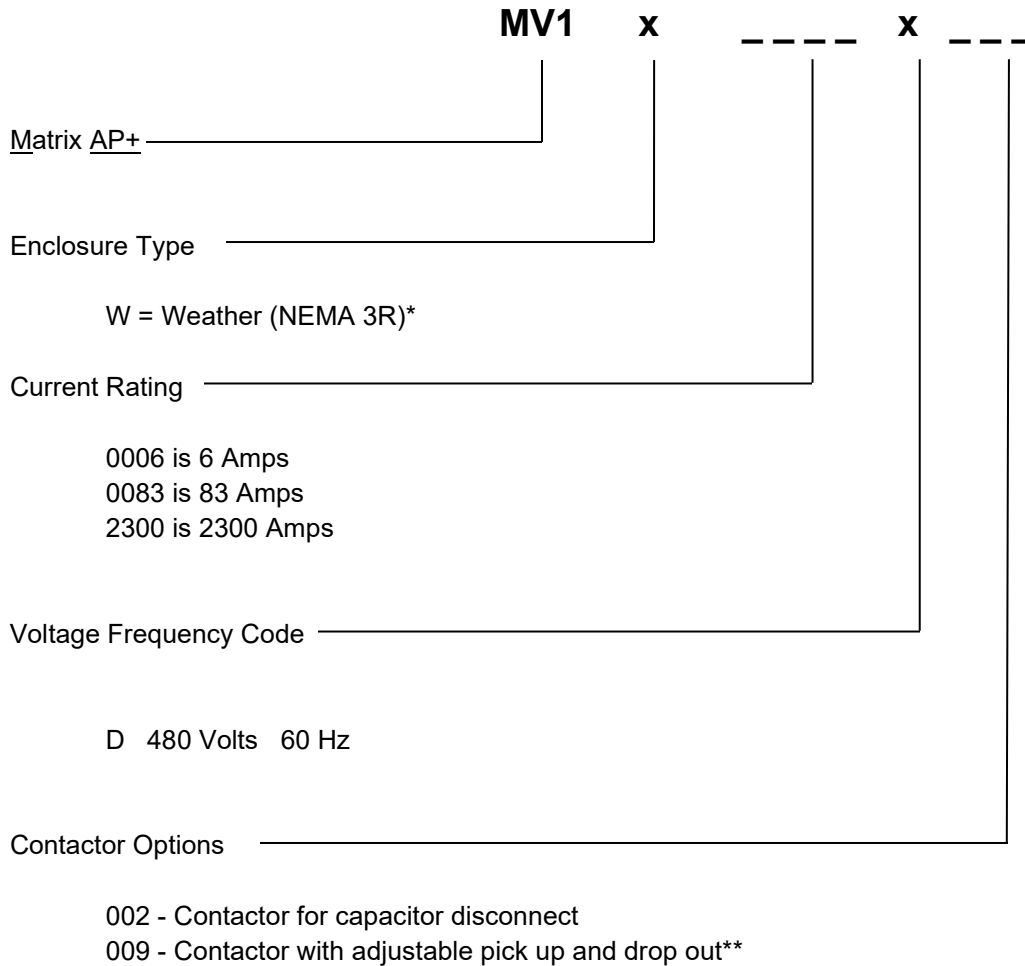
MV1 x _ _ _ _ x _ _ _

Matrix AP+

Enclosure Type

W = Weather (NEMA 3R)*

Current Rating

0006 is 6 Amps
0083 is 83 Amps
2300 is 2300 Amps

Voltage Frequency Code

D 480 Volts 60 Hz

Contactor Options

002 - Contactor for capacitor disconnect
009 - Contactor with adjustable pick up and drop out**